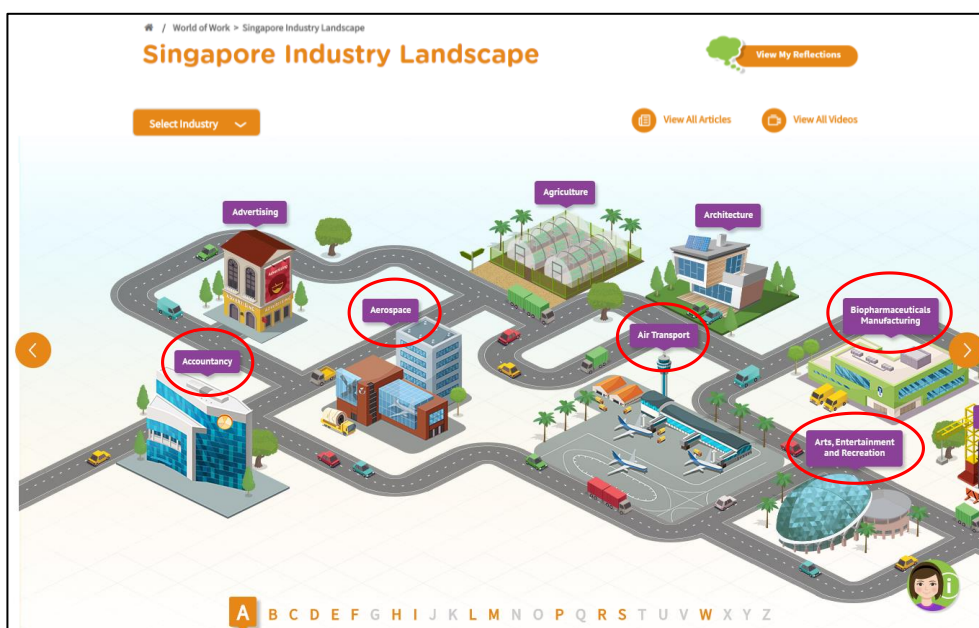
World of Work > Singapore Industry Landscape

Singapore Industry Landscape

View My Reflections

Select Industry

View All Articles

View All Videos

Agriculture

Advertising

Architecture

Aerospace

Biopharmaceuticals Manufacturing

Air Transport

Accountancy

Arts, Entertainment and Recreation

A B C D E F G H I J K L M N O P Q R S T U V W X Y Z